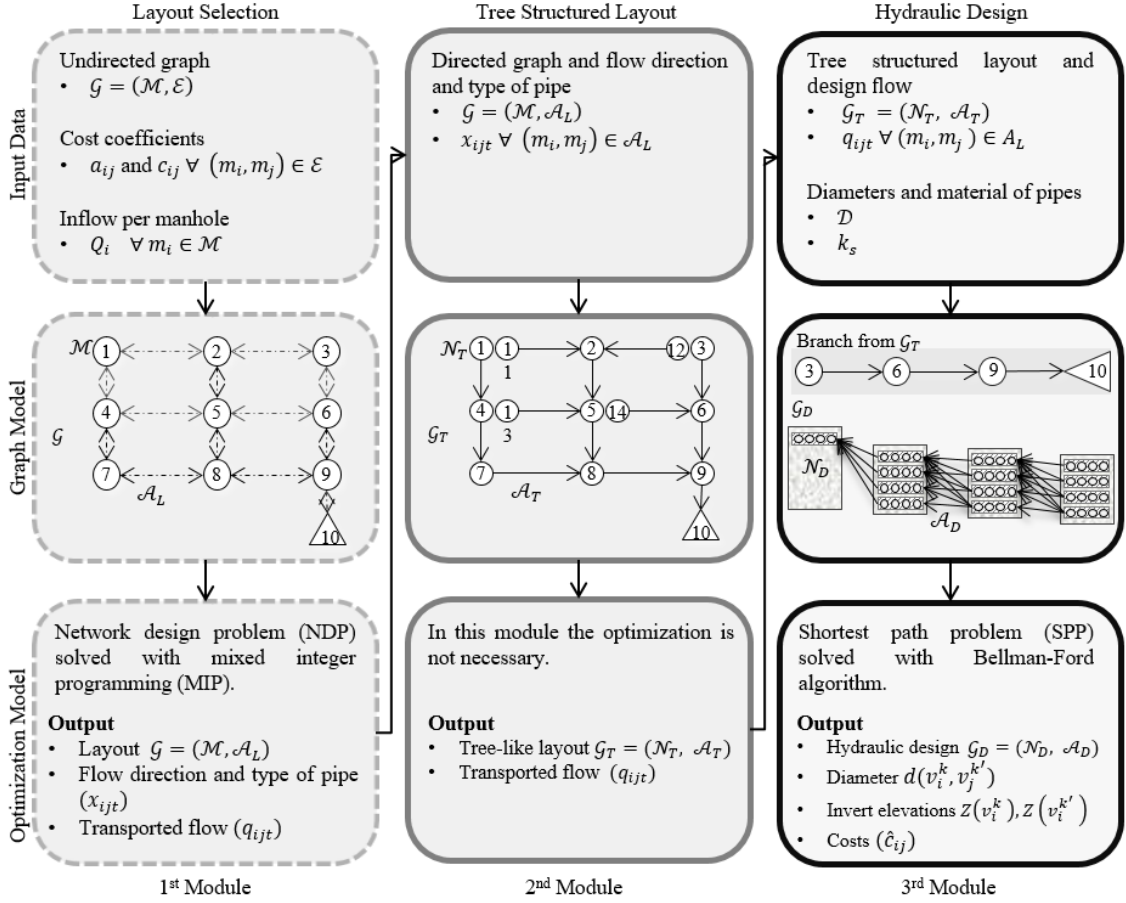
Layout Selection

Tree Structured Layout

Hydraulic Design

Input Data

Undirected graph
• $\mathcal{G} = (\mathcal{M}, \mathcal{E})$

Cost coefficients
• $a_{ij}$ and $c_{ij}$ $\forall$ $(m_i, m_j) \in \mathcal{E}$

Inflow per manhole
• $Q_i$ $\forall$ $m_i \in \mathcal{M}$

Directed graph and flow direction and type of pipe
• $\mathcal{G} = (\mathcal{M}, \mathcal{A}_L)$
• $x_{ijt}$ $\forall$ $(m_i, m_j) \in \mathcal{A}_L$

Tree structured layout and design flow
• $\mathcal{G}_T = (\mathcal{N}_T, \mathcal{A}_T)$
• $q_{ijt}$ $\forall$ $(m_i, m_j) \in A_L$

Diameters and material of pipes
• $\mathcal{D}$
• $k_s$

Graph Model

$\mathcal{M}$ 1 2 3 4 5 6 7 8 9 10
$\mathcal{G}$
$\mathcal{A}_L$

$\mathcal{N}_T$ 1 1 1 2 12 3 4 1 3 5 14 6 7 8 9 10
$\mathcal{G}_T$
$\mathcal{A}_T$

Branch from $\mathcal{G}_T$
3 6 9 10
$\mathcal{G}_D$
$\mathcal{N}_D$
$\mathcal{A}_D$

Optimization Model

Network design problem (NDP) solved with mixed integer programming (MIP).

Output
• Layout $\mathcal{G} = (\mathcal{M}, \mathcal{A}_L)$
• Flow direction and type of pipe $(x_{ijt})$
• Transported flow $(q_{ijt})$

In this module the optimization is not necessary.

Output
• Tree-like layout $\mathcal{G}_T = (\mathcal{N}_T, \mathcal{A}_T)$
• Transported flow $(q_{ijt})$

Shortest path problem (SPP) solved with Bellman-Ford algorithm.

Output
• Hydraulic design $\mathcal{G}_D = (\mathcal{N}_D, \mathcal{A}_D)$
• Diameter $d(v_i^k, v_j^{k'})$
• Invert elevations $Z(v_i^k), Z(v_i^{k'})$
• Costs $(\hat{c}_{ij})$

1st Module

2nd Module

3rd Module